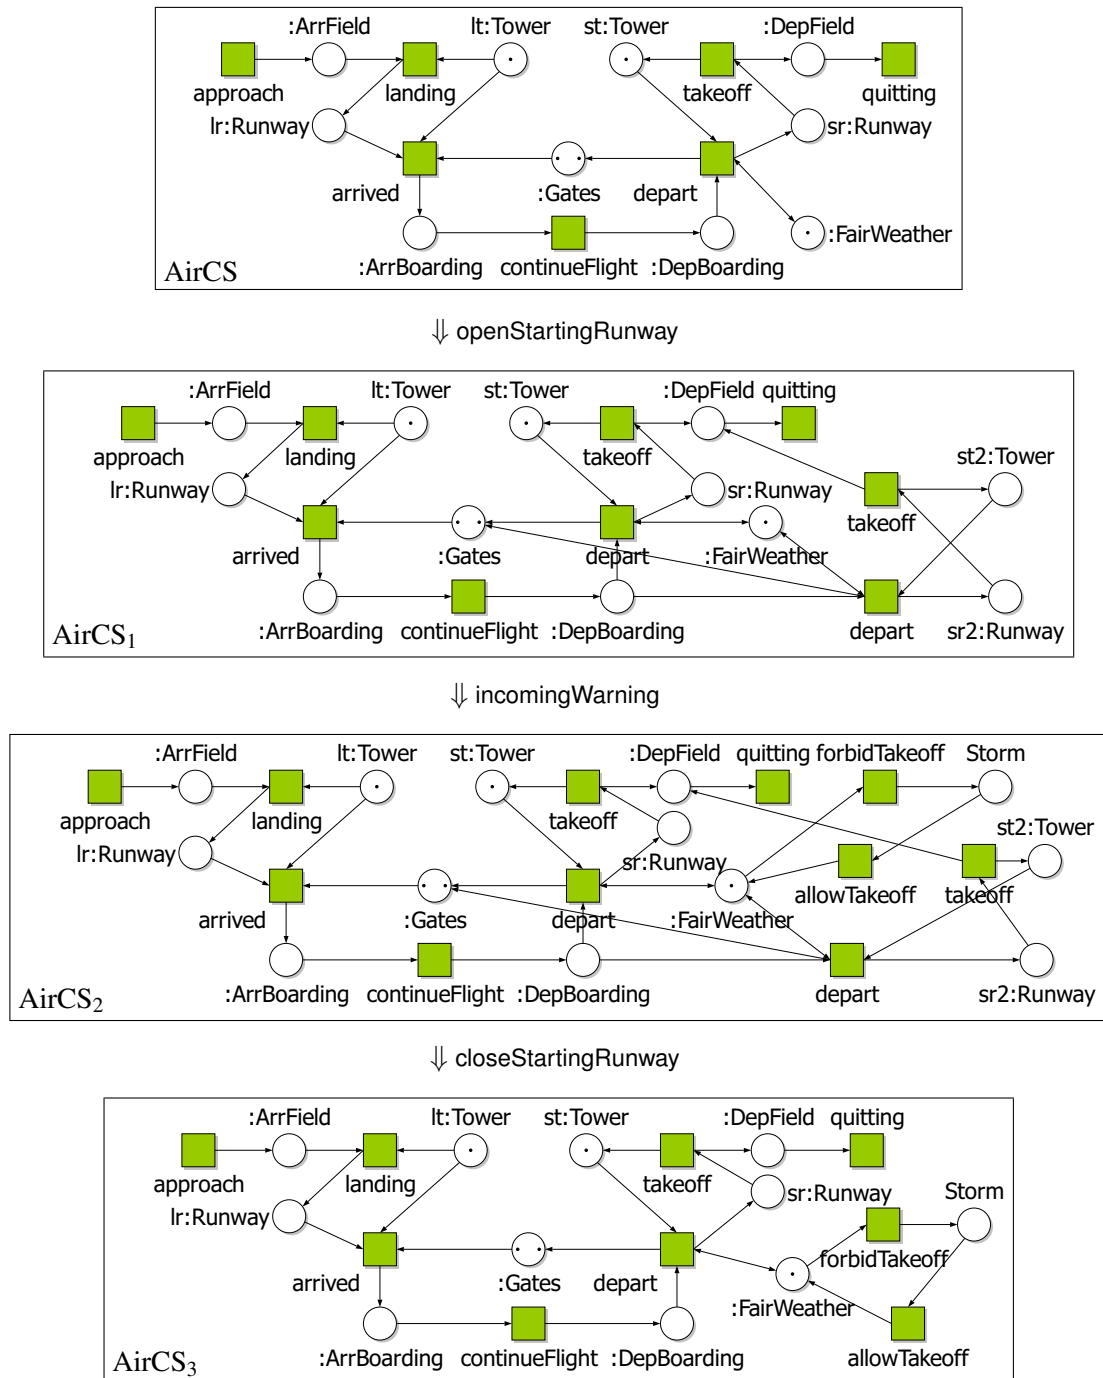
:ArrField lt:Tower st:Tower :DepField
approach landing takeoff quitting
lr:Runway sr:Runway
arrived :Gates depart
:FairWeather
:ArrBoarding continueFlight :DepBoarding
AirCS

⇓ openStartingRunway

:ArrField lt:Tower st:Tower :DepField quitting
approach landing takeoff st2:Tower
lr:Runway sr:Runway
takeoff
arrived :Gates depart :FairWeather
:ArrBoarding continueFlight :DepBoarding depart sr2:Runway
AirCS$_1$

⇓ incomingWarning

:ArrField lt:Tower st:Tower :DepField quitting forbidTakeoff Storm
approach landing takeoff st2:Tower
lr:Runway sr:Runway
allowTakeoff takeoff
arrived :Gates depart :FairWeather
:ArrBoarding continueFlight :DepBoarding depart sr2:Runway
AirCS$_2$

⇓ closeStartingRunway

:ArrField lt:Tower st:Tower :DepField quitting
approach landing takeoff
lr:Runway sr:Runway Storm
forbidTakeoff
arrived :Gates depart
:FairWeather
:ArrBoarding continueFlight :DepBoarding allowTakeoff
AirCS$_3$